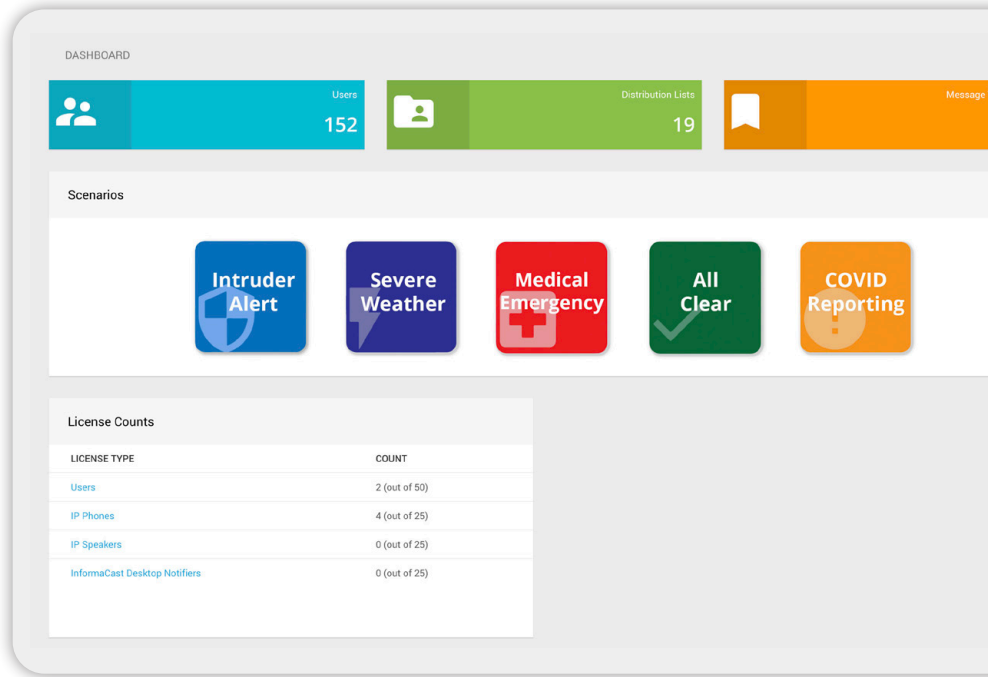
DASHBOARD

Users
152

Distribution Lists
19

Message

Scenarios

Intruder Alert

Severe Weather

Medical Emergency

All Clear

COVID Reporting

License Counts

| LICENSE TYPE | COUNT |
|---|---|
| Users | 2 (out of 50) |
| IP Phones | 4 (out of 25) |
| IP Speakers | 0 (out of 25) |
| InformaCast Desktop Notifiers | 0 (out of 25) |